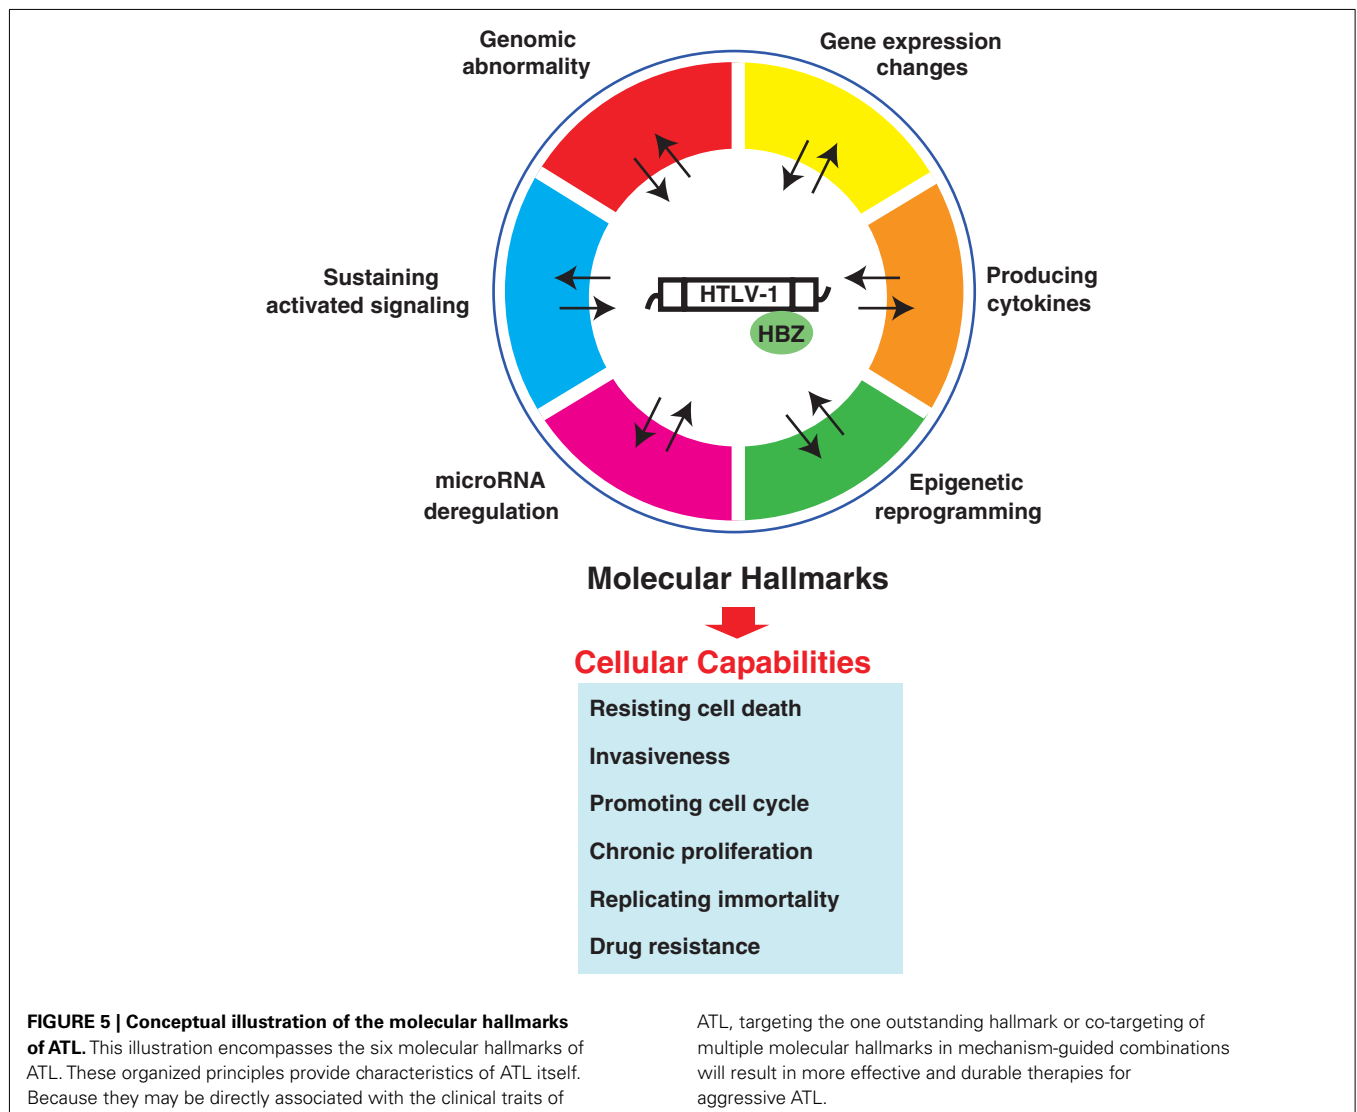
Genomic abnormality

Gene expression changes

Sustaining activated signaling

HTLV-1

HBZ

Producing cytokines

microRNA deregulation

Epigenetic reprogramming

Molecular Hallmarks

Cellular Capabilities

Resisting cell death

Invasiveness

Promoting cell cycle

Chronic proliferation

Replicating immortality

Drug resistance

**FIGURE 5 | Conceptual illustration of the molecular hallmarks of ATL.** This illustration encompasses the six molecular hallmarks of ATL. These organized principles provide characteristics of ATL itself. Because they may be directly associated with the clinical traits of ATL, targeting the one outstanding hallmark or co-targeting of multiple molecular hallmarks in mechanism-guided combinations will result in more effective and durable therapies for aggressive ATL.